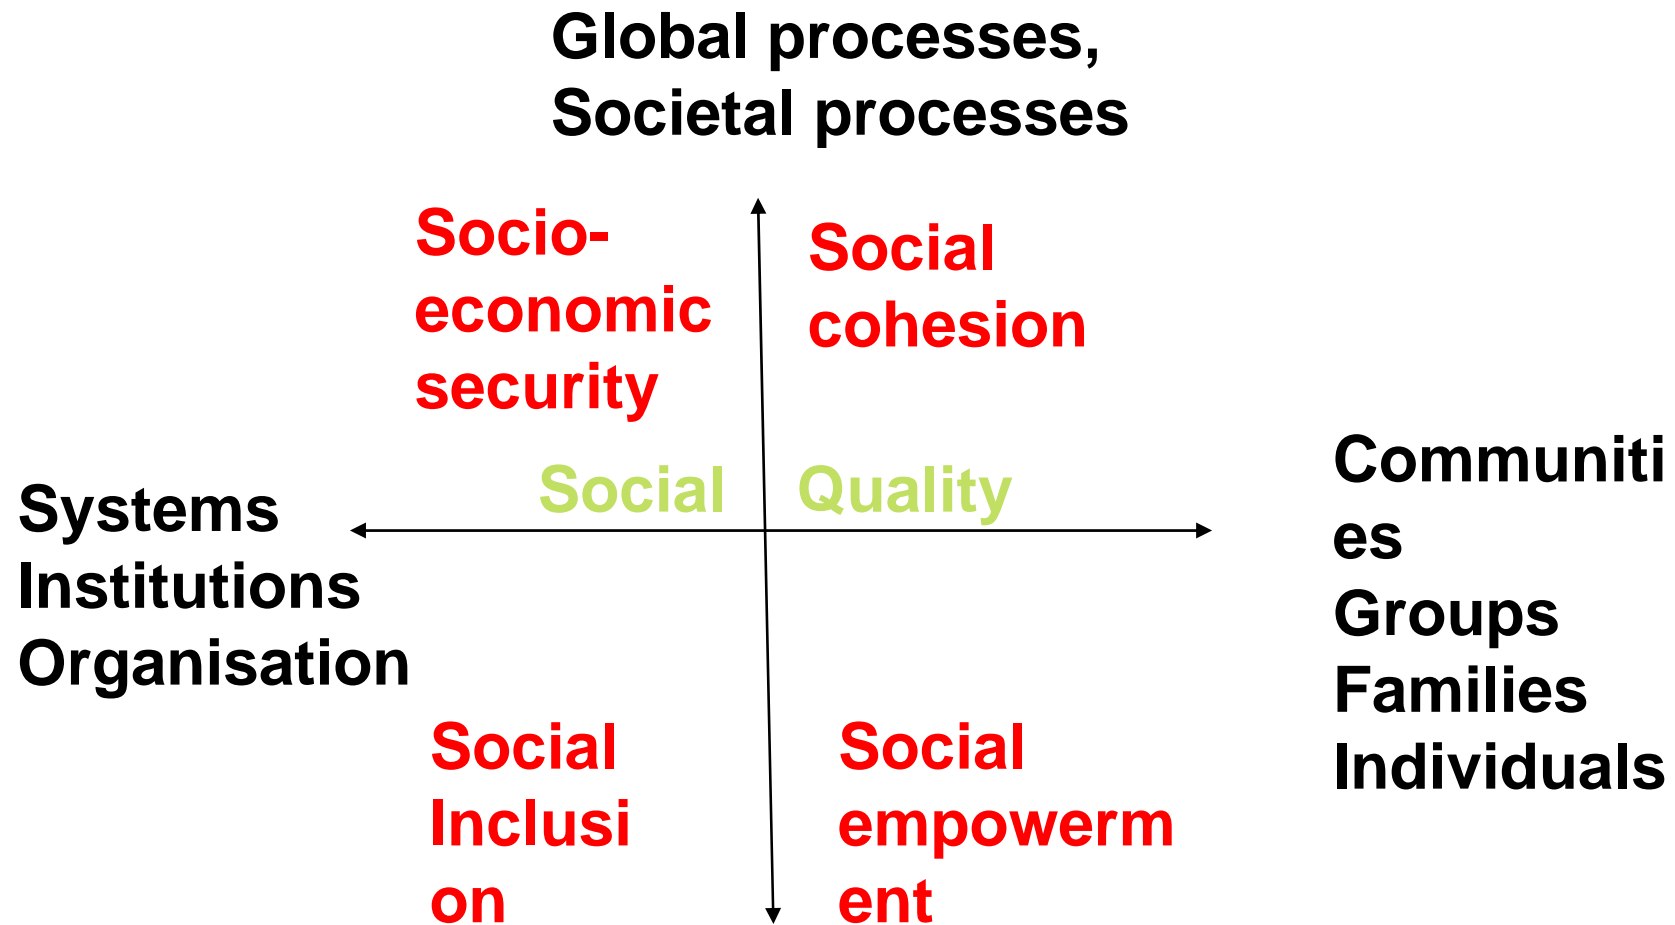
Global processes,
Societal processes

Socio-economic security

Social cohesion

Social Quality

Systems
Institutions
Organisation

Communities
Groups
Families
Individuals

Social Inclusion

Social empowerment